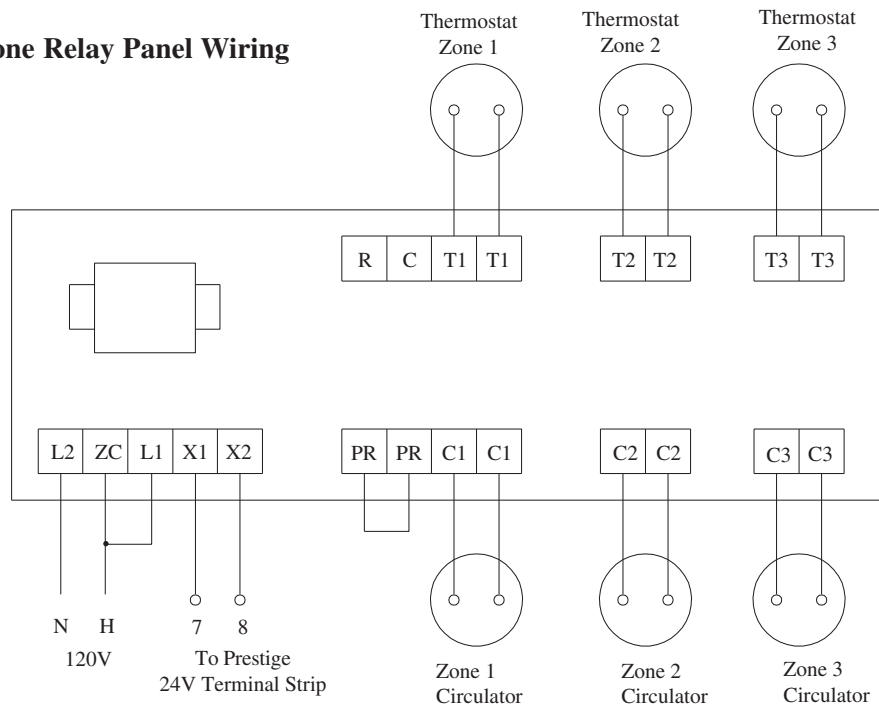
one Relay Panel Wiring

Thermostat Zone 1

Thermostat Zone 2

Thermostat Zone 3

R C T1 T1

T2 T2

T3 T3

L2 ZC L1 X1 X2

PR PR C1 C1

C2 C2

C3 C3

N H

120V

7 8

To Prestige 24V Terminal Strip

Zone 1 Circulator

Zone 2 Circulator

Zone 3 Circulator